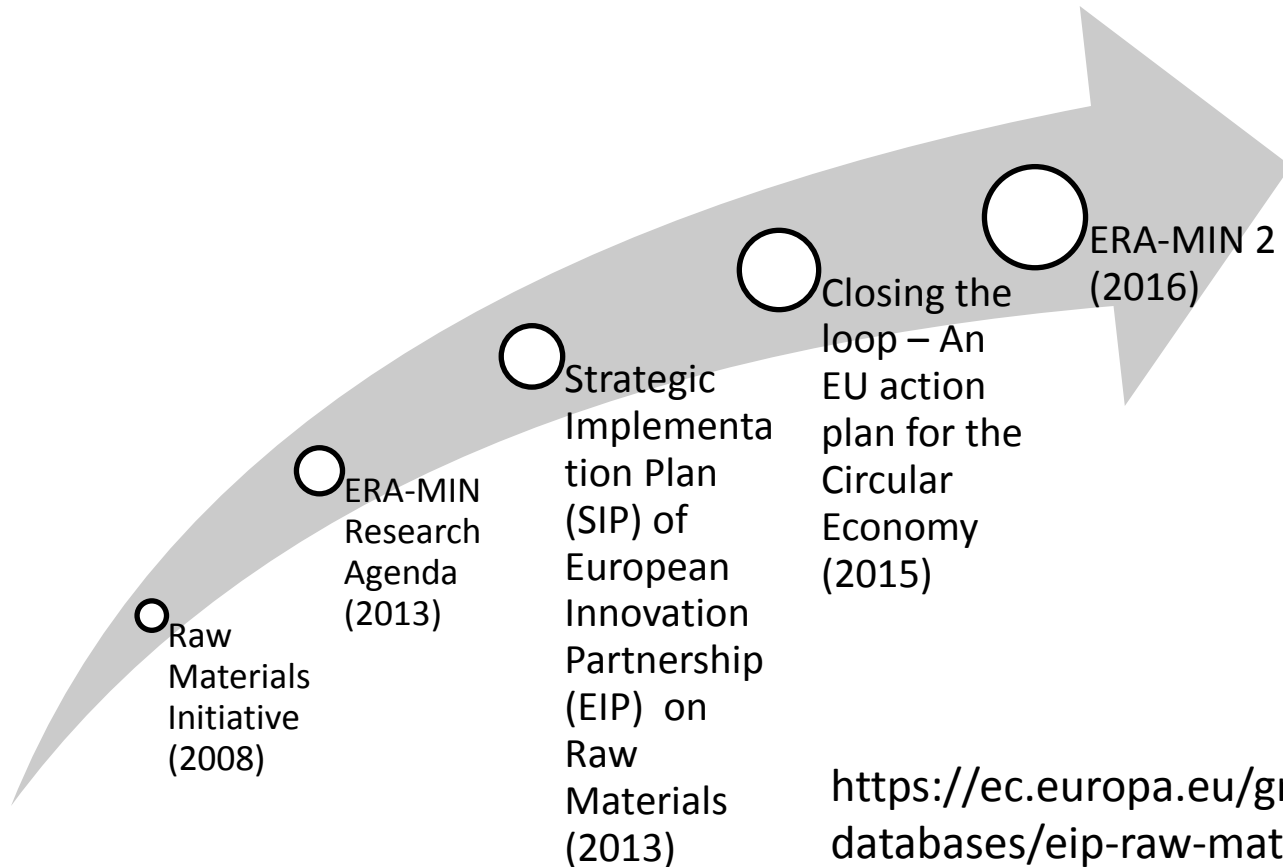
Raw Materials Initiative (2008)

ERA-MIN Research Agenda (2013)

Strategic Implementation Plan (SIP) of European Innovation Partnership (EIP) on Raw Materials (2013)

Closing the loop – An EU action plan for the Circular Economy (2015)

ERA-MIN 2 (2016)

https://ec.europa.eu/gr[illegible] databases/eip-raw-mat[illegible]